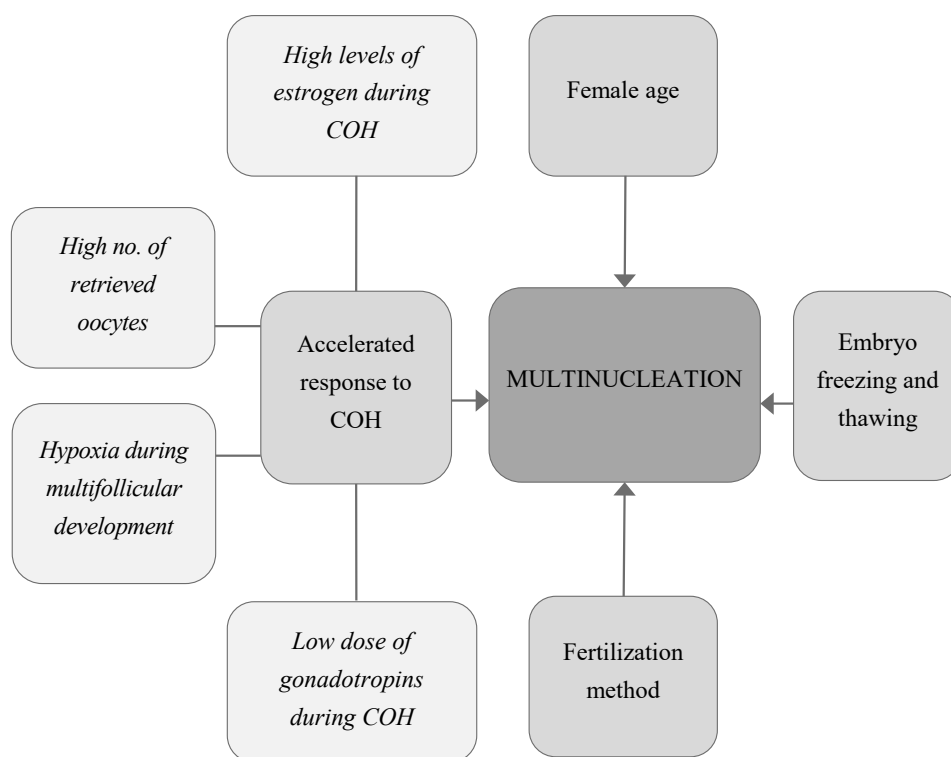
High levels of estrogen during COH

Female age

High no. of retrieved oocytes

Accelerated response to COH

MULTINUCLEATION

Embryo freezing and thawing

Hypoxia during multifollicular development

Low dose of gonadotropins during COH

Fertilization method